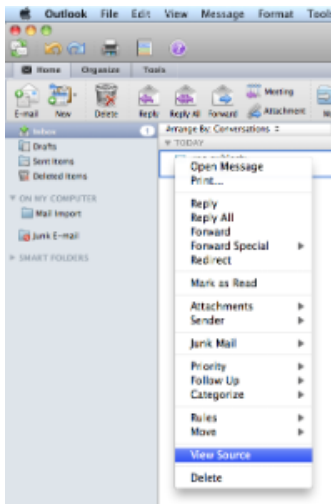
Outlook File Edit View Message Format Too

Home Organize Tools

E-mail New Delete Reply Reply All Forward Meeting Attachment

Inbox 1
Drafts
Sent Items
Deleted Items

ON MY COMPUTER
Mail Import

Junk E-mail

SMART FOLDERS

Arrange By: Conversations
TODAY

Open Message
Print...

Reply
Reply All
Forward
Forward Special
Redirect

Mark as Read

Attachments
Sender

Junk Mail

Priority
Follow Up
Categorize

Rules
Move

View Source

Delete